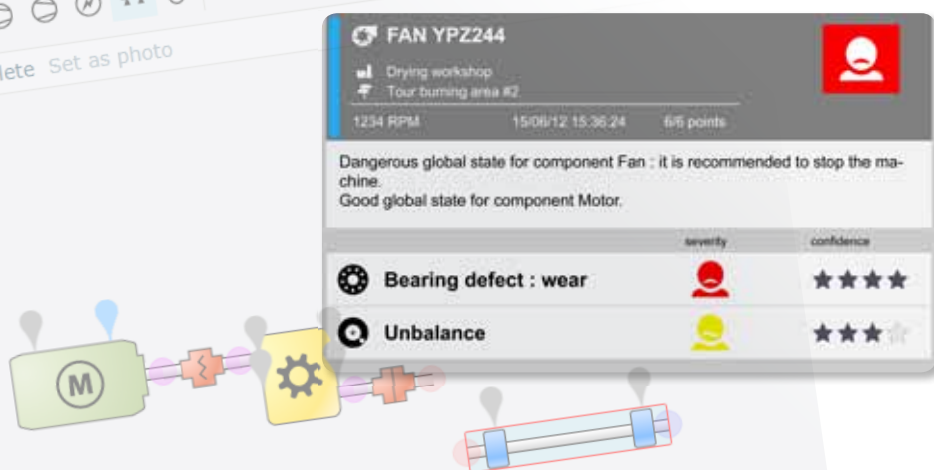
lete Set as photo

FAN YPZ244

Drying workshop
Tour burning area #2

1234 RPM 15/06/12 15:36:24 6/6 points

Dangerous global state for component Fan : it is recommended to stop the machine.
Good global state for component Motor.

severity confidence

Bearing defect : wear

Unbalance

M